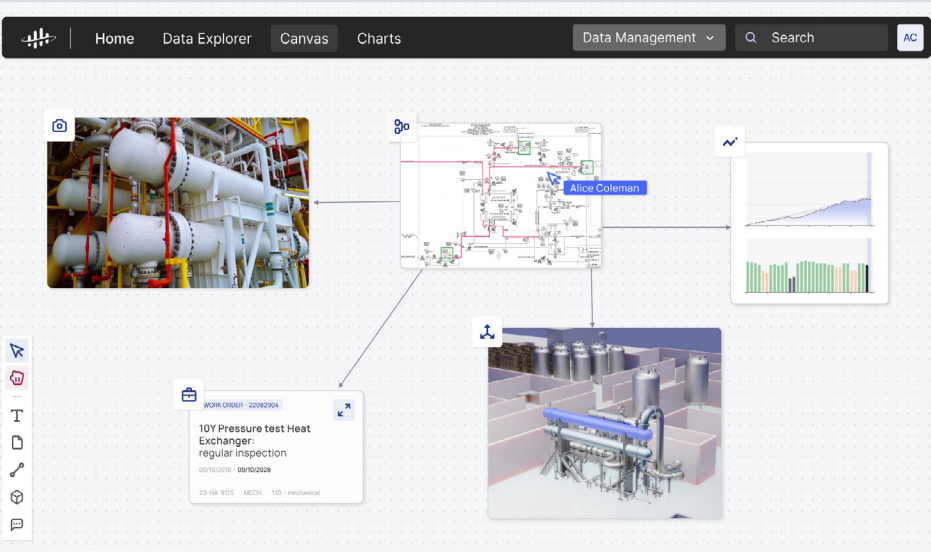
Home
Data Explorer
Canvas
Charts
Data Management
Search
AC

Alice Coleman

WORK ORDER - 22082904

10Y Pressure test Heat Exchanger:
regular inspection

09/10/2018 - 00/10/2028

23-HA-9115 MECH 110 - mechanical